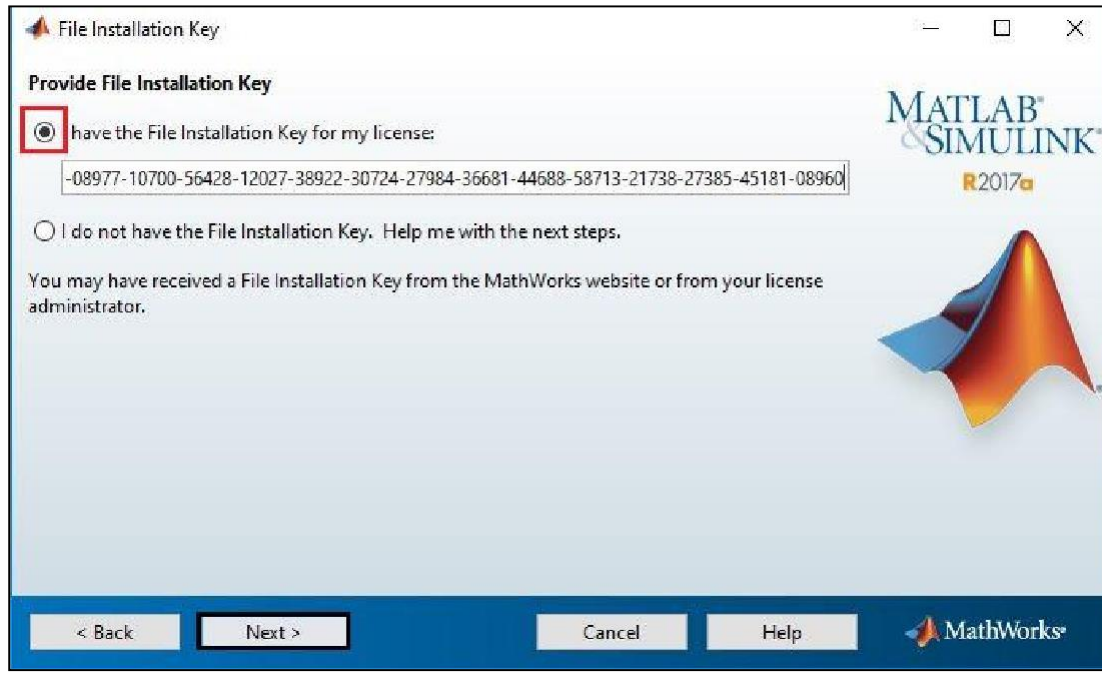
File Installation Key

Provide File Installation Key

have the File Installation Key for my license:

-08977-10700-56428-12027-38922-30724-27984-36681-44688-58713-21738-27385-45181-08960

I do not have the File Installation Key. Help me with the next steps.

You may have received a File Installation Key from the MathWorks website or from your license administrator.

MATLAB & SIMULINK

R2017a

< Back

Next >

Cancel

Help

MathWorks